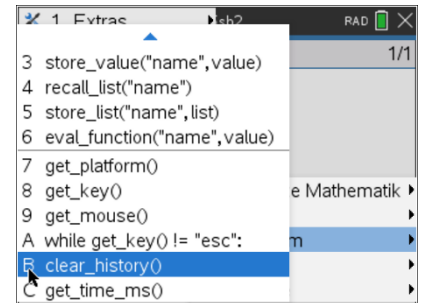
1 Extras
sh2
RAD
1/1
3 store_value("name",value)
4 recall_list("name")
5 store_list("name",list)
6 eval_function("name",value)
7 get_platform()
8 get_key()
9 get_mouse()
A while get_key() != "esc":
B clear_history()
C get_time_ms()
e Mathematik
m